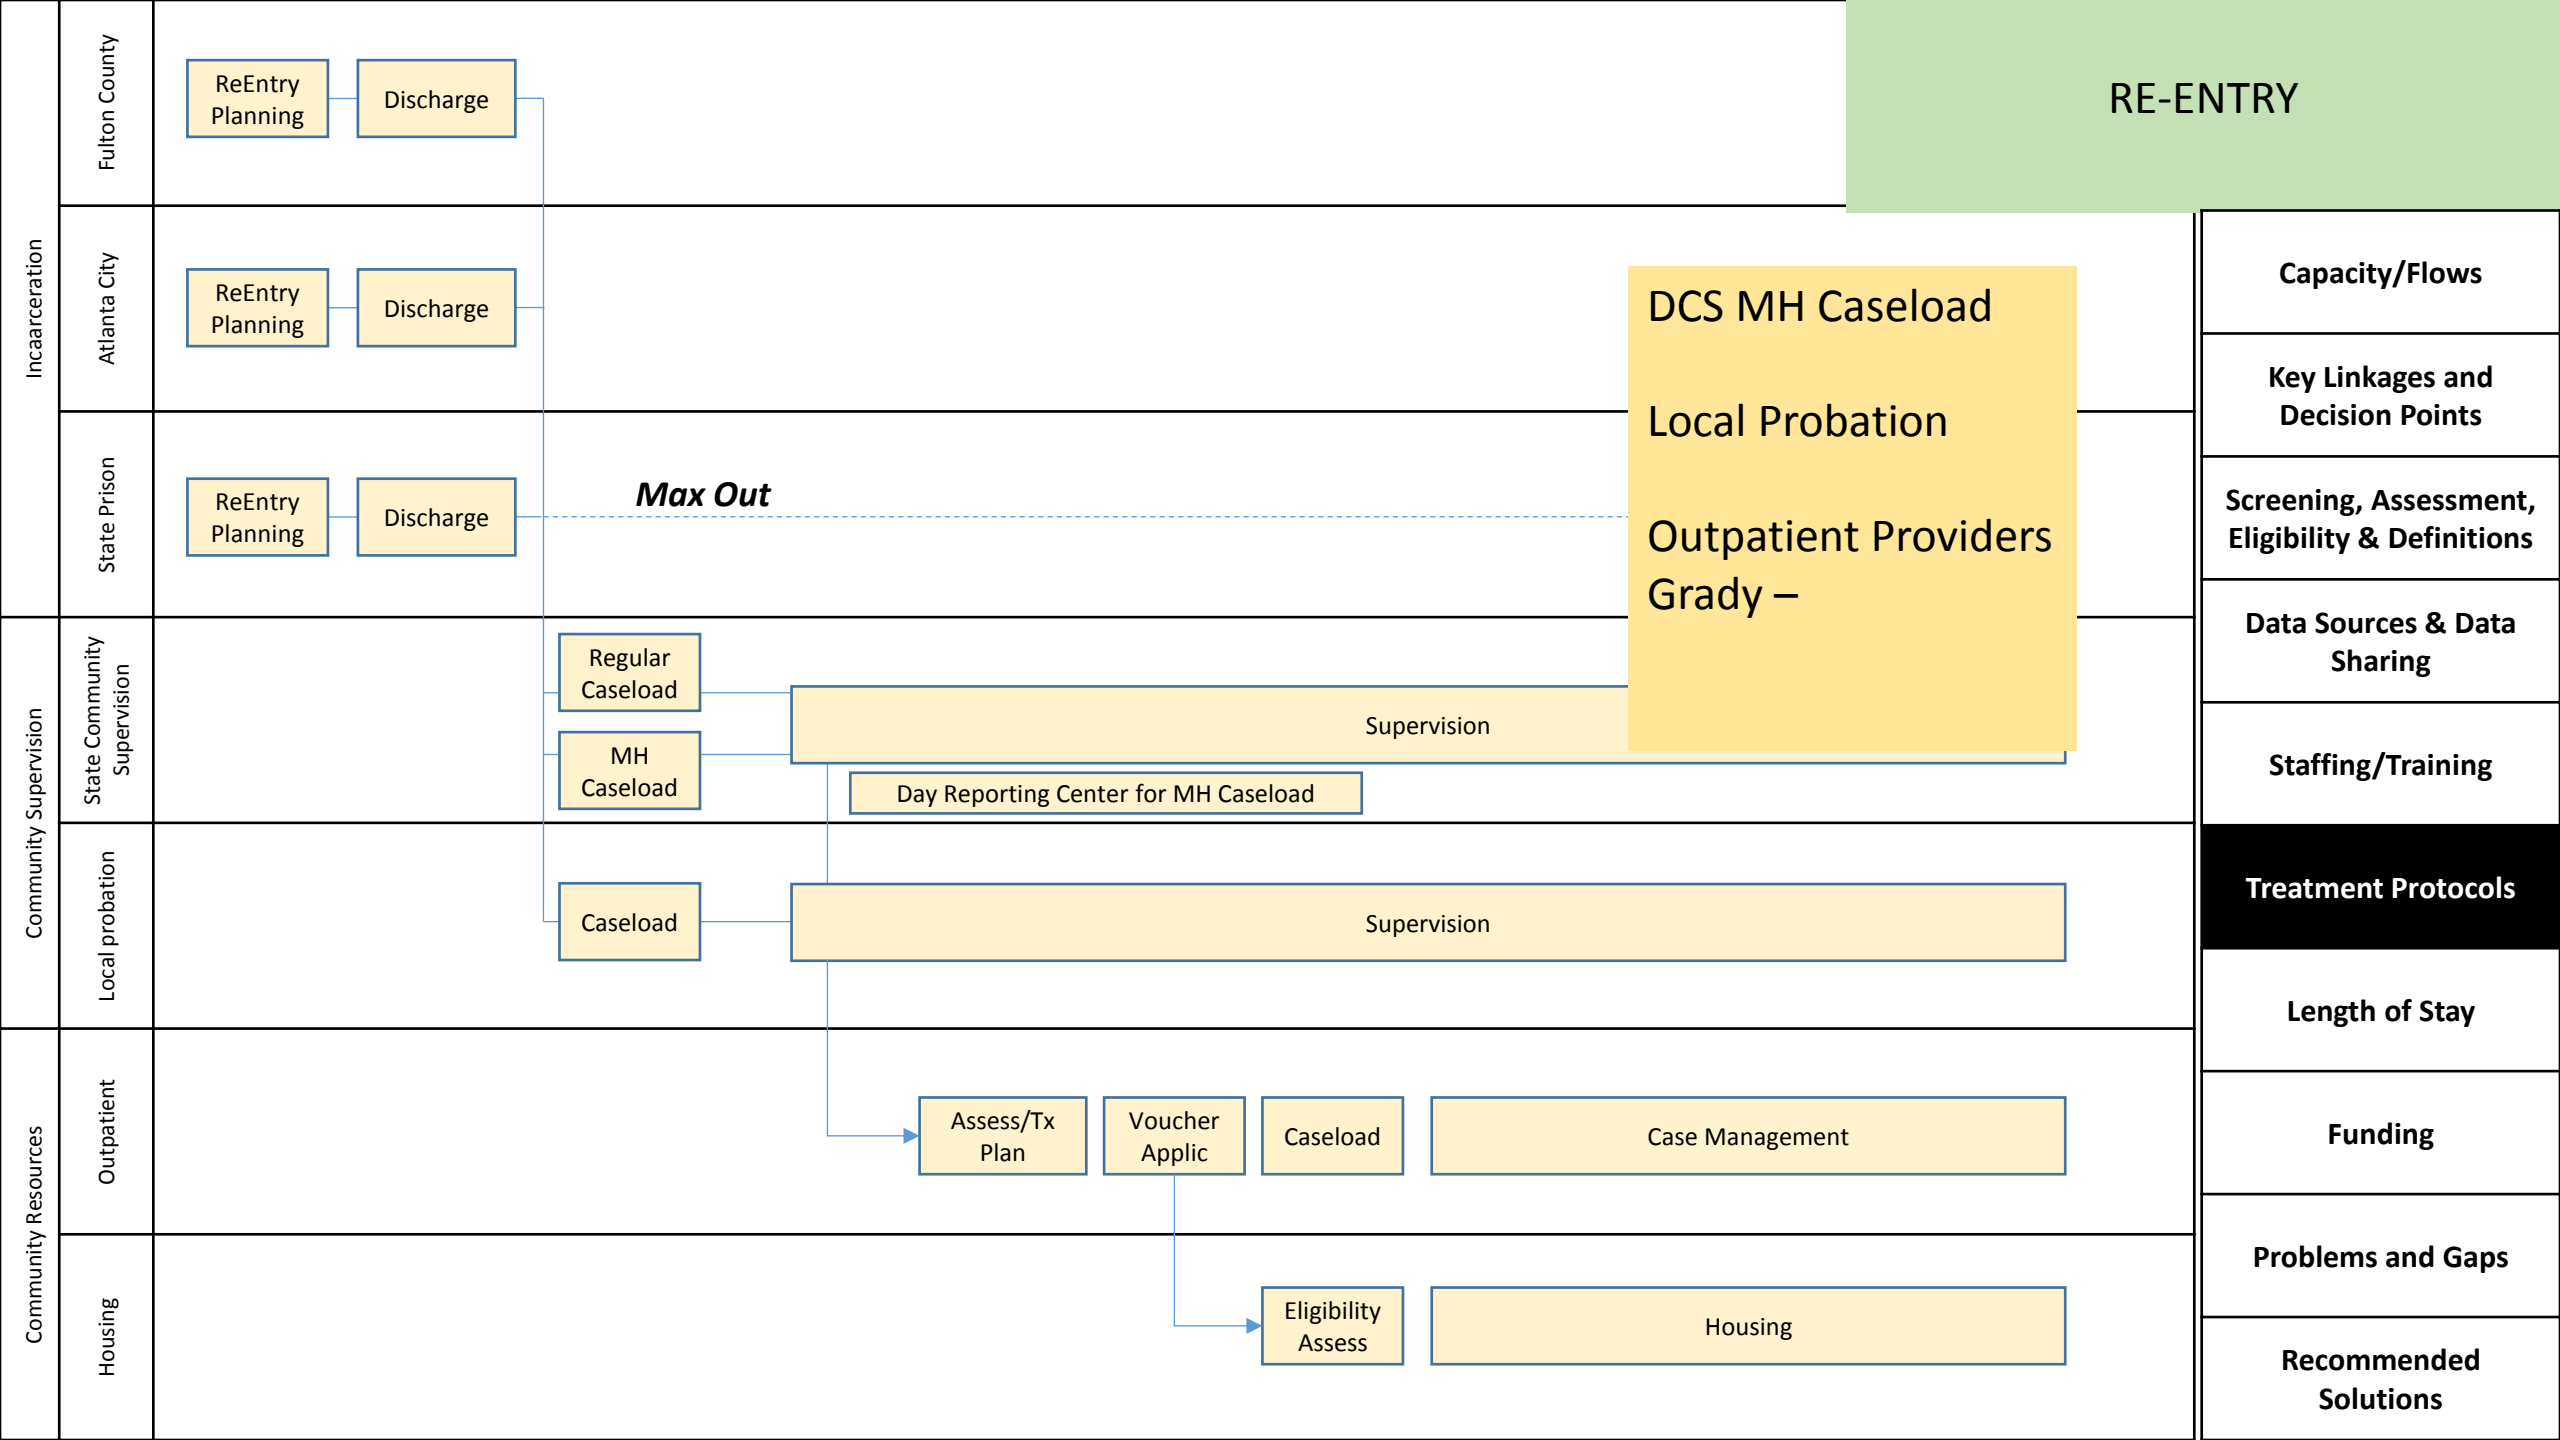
RE-ENTRY

Incarceration

Fulton County

ReEntry Planning

Discharge

Atlanta City

ReEntry Planning

Discharge

State Prison

ReEntry Planning

Discharge

Max Out

DCS MH Caseload

Local Probation

Outpatient Providers Grady –

Community Supervision

State Community Supervision

Regular Caseload

MH Caseload

Supervision

Day Reporting Center for MH Caseload

Local probation

Caseload

Supervision

Community Resources

Outpatient

Assess/Tx Plan

Voucher Applic

Caseload

Case Management

Housing

Eligibility Assess

Housing

Capacity/Flows

Key Linkages and Decision Points

Screening, Assessment, Eligibility & Definitions

Data Sources & Data Sharing

Staffing/Training

Treatment Protocols

Length of Stay

Funding

Problems and Gaps

Recommended Solutions